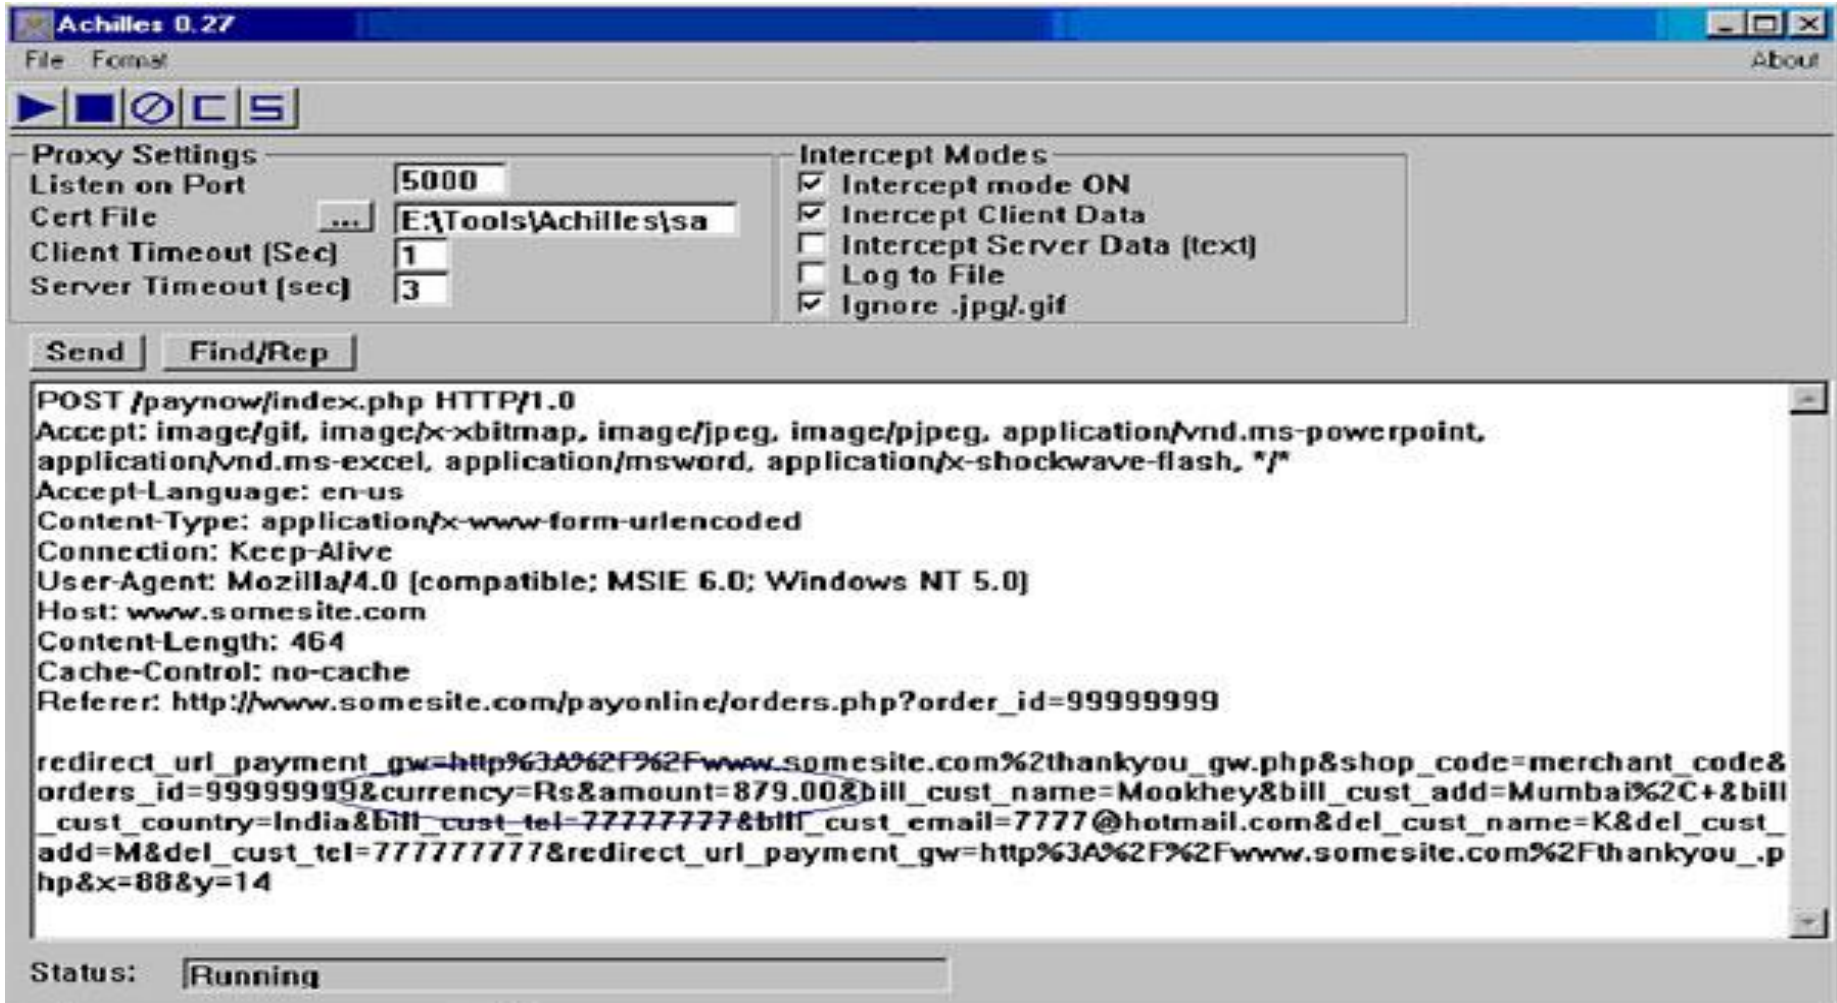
Achilles 0.27

File Format About

C S

Proxy Settings
Listen on Port 5000
Cert File ... E:\Tools\Achilles\sa
Client Timeout (Sec) 1
Server Timeout (sec) 3

Intercept Modes
Intercept mode ON
Inercept Client Data
Intercept Server Data (text)
Log to File
Ignore .jpg/.gif

Send Find/Rep

POST /paynow/index.php HTTP/1.0
Accept: image/gif, image/x-xbitmap, image/jpeg, image/pjpeg, application/vnd.ms-powerpoint, application/vnd.ms-excel, application/msword, application/x-shockwave-flash, */*
Accept-Language: en-us
Content-Type: application/x-www-form-urlencoded
Connection: Keep-Alive
User-Agent: Mozilla/4.0 (compatible; MSIE 6.0; Windows NT 5.0)
Host: www.somesite.com
Content-Length: 464
Cache-Control: no-cache
Referer: http://www.somesite.com/payonline/orders.php?order_id=99999999

redirect_url_payment_gw=http%3A%2F%2Fwww.somesite.com%2thankyou_gw.php&shop_code=merchant_code&orders_id=99999999&currency=Rs&amount=879.00&bill_cust_name=Mookhey&bill_cust_add=Mumbai%2C+&bill_cust_country=India&bill_cust_tel=77777777&bill_cust_email=7777@hotmail.com&del_cust_name=K&del_cust_add=M&del_cust_tel=777777777&redirect_url_payment_gw=http%3A%2F%2Fwww.somesite.com%2Fthankyou_.php&x=88&y=14

Status: Running